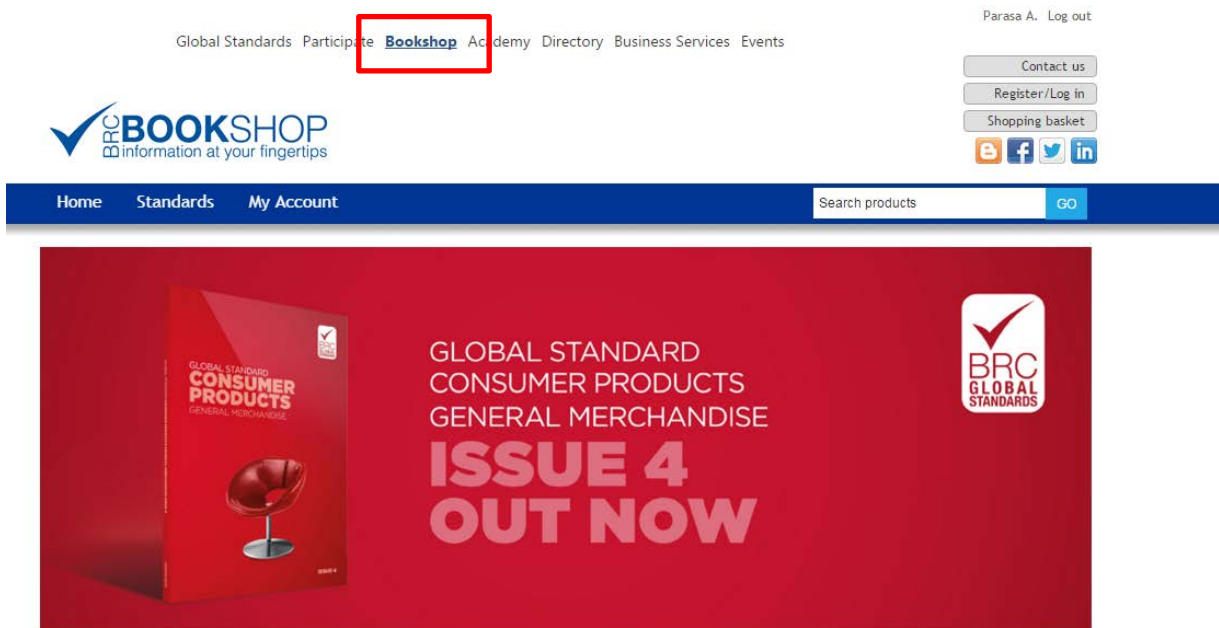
Parasa A. Log out

Global Standards Participate Bookshop Academy Directory Business Services Events

Contact us
Register/Log in
Shopping basket

BRC BOOKSHOP
information at your fingertips

Home Standards My Account

Search products GO

GLOBAL STANDARD
CONSUMER PRODUCTS
GENERAL MERCHANDISE

BRC

GLOBAL STANDARD CONSUMER PRODUCTS GENERAL MERCHANDISE
ISSUE 4
OUT NOW

BRC GLOBAL STANDARDS